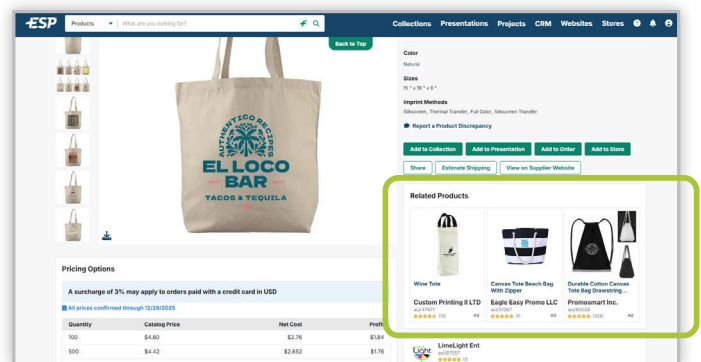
ESP Products What are you looking for? Collections Presentations Projects CRM Websites Stores

Back to Top

AUTHENTICO RECIPES EL LOCO BAR TACOS & TEQUILA

Color
Natural

Sizes
15" x 18" x 6"

Imprint Methods
Silkscreen, Thermal Transfer, Full Color, Silkscreen Transfer

Report a Product Discrepancy

Add to Collection Add to Presentation Add to Order Add to Store

Share Estimate Shipping View on Supplier Website

Related Products

Wine Tote
Custom Printing II LTD
asi/47871
(13)
Ad

Canvas Tote Beach Bag With Zipper
Eagle Easy Promo LLC
asi/51067
(1)
Ad

Durable Cotton Canvas Tote Bag Drawstring...
Promosmart Inc.
asi/80058
(329)
Ad

Pricing Options

A surcharge of 3% may apply to orders paid with a credit card in USD

All prices confirmed through 12/28/2025

| Quantity | Catalog Price | Net Cost | Profi |
|---|---|---|---|
| 100 | $4.60 | $2.76 | $1.84 |
| 500 | $4.42 | $2.652 | $1.76 |

LimeLight Ent
asi/67557
(1)